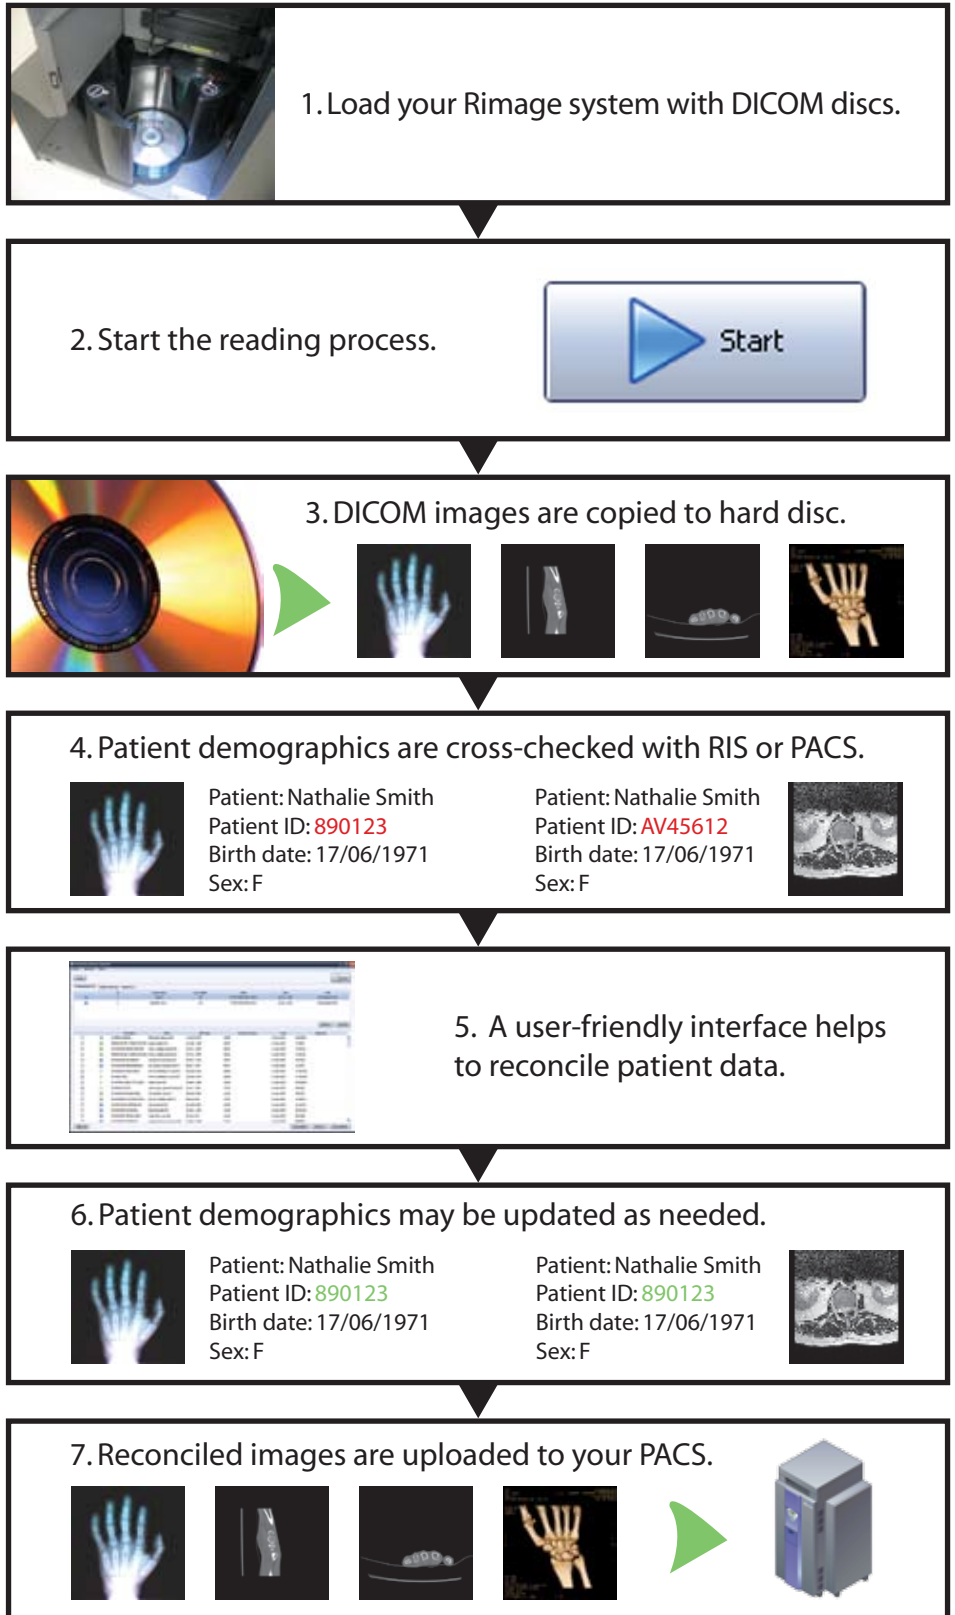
1. Load your Rimage system with DICOM discs.

2. Start the reading process.

Start

3. DICOM images are copied to hard disc.

4. Patient demographics are cross-checked with RIS or PACS.

Patient: Nathalie Smith
Patient ID: 890123
Birth date: 17/06/1971
Sex: F

Patient: Nathalie Smith
Patient ID: AV45612
Birth date: 17/06/1971
Sex: F

5. A user-friendly interface helps to reconcile patient data.

6. Patient demographics may be updated as needed.

Patient: Nathalie Smith
Patient ID: 890123
Birth date: 17/06/1971
Sex: F

Patient: Nathalie Smith
Patient ID: 890123
Birth date: 17/06/1971
Sex: F

7. Reconciled images are uploaded to your PACS.